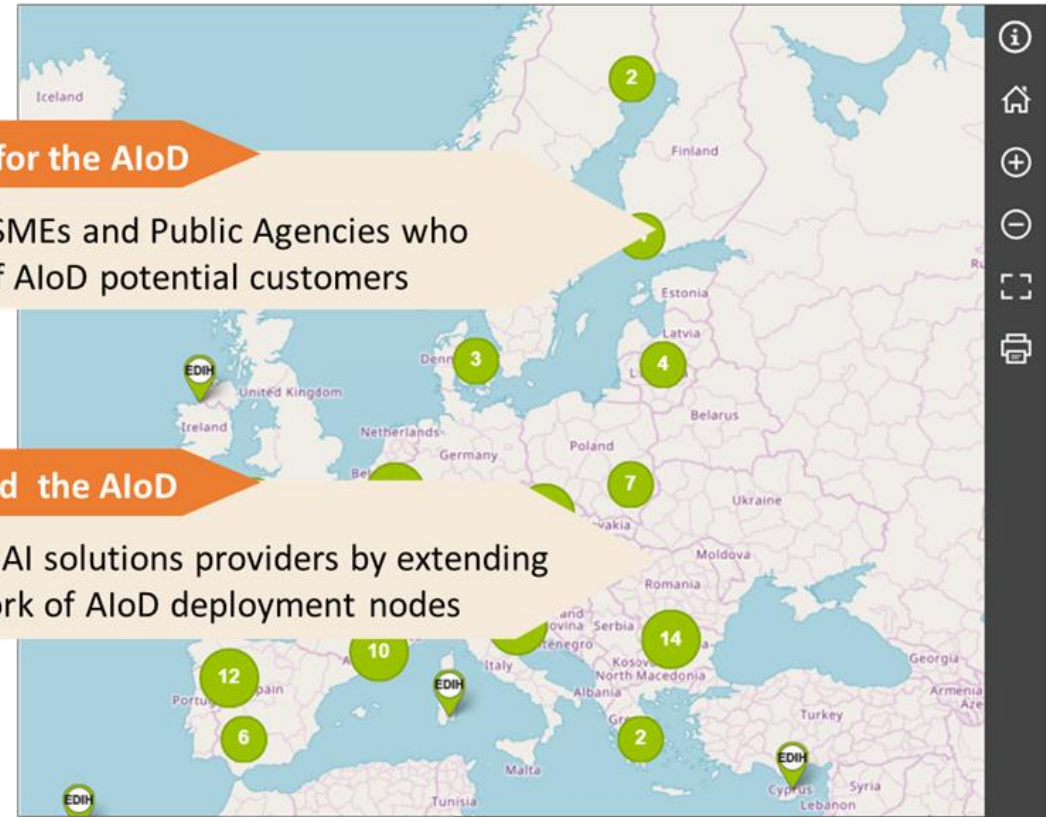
for the AIoD

SMEs and Public Agencies who
f AIoD potential customers

d the AIoD

AI solutions providers by extending
ork of AIoD deployment nodes

Iceland
Finland
Estonia
Latvia
Denn
United Kingdom
Ireland
Netherlands
Germany
Poland
Belarus
Ukraine
vakia
Moldova
Romania
Serbia
ovina
tenegro
Kosovo
North Macedonia
Albania
Italy
Portu
pain
Malta
Tunisia
Turkey
Georgia
Armenia
Aze
Syria
Cyprus
Lebanon
Gre
Ru
Be
L

2
3
4
7
14
12
10
6
2

EDIH
EDIH
EDIH
EDIH